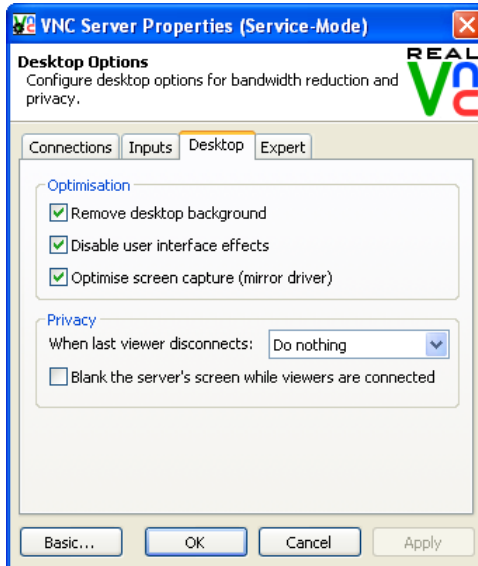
VNC Server Properties (Service-Mode)

Desktop Options
Configure desktop options for bandwidth reduction and privacy.

REAL VNC

Connections | Inputs | Desktop | Expert

Optimisation
Remove desktop background
Disable user interface effects
Optimise screen capture (mirror driver)

Privacy
When last viewer disconnects: Do nothing
Blank the server's screen while viewers are connected

Basic... | OK | Cancel | Apply